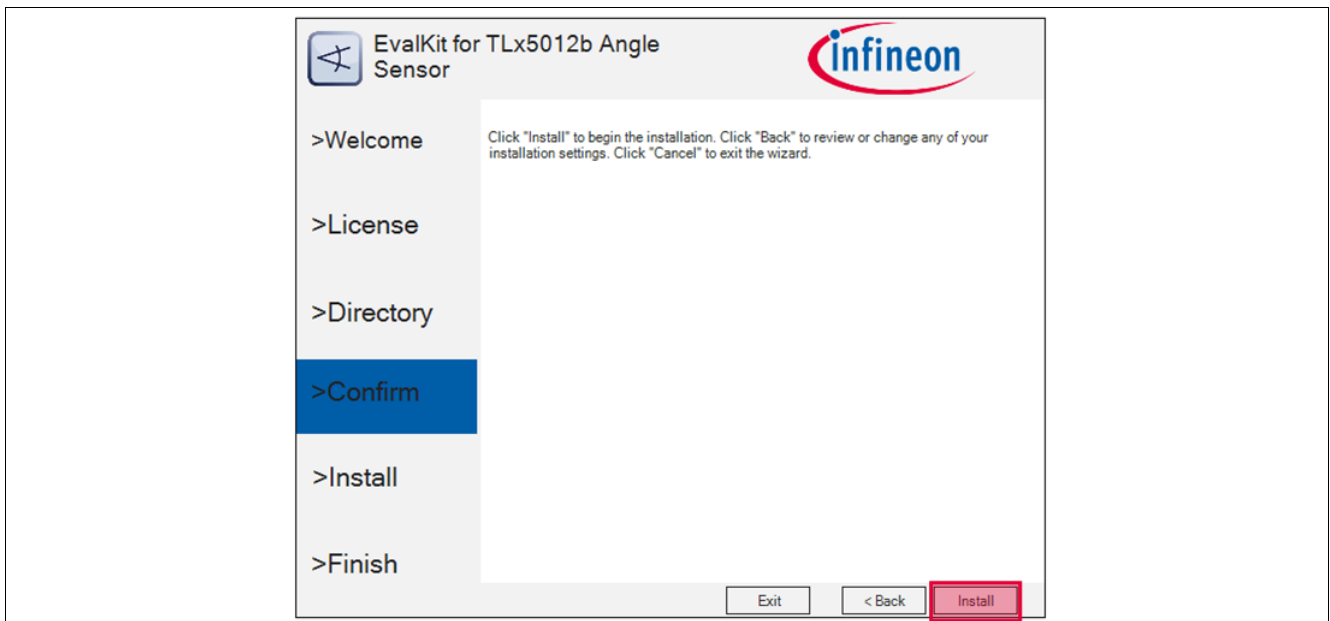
EvalKit for TLx5012b Angle Sensor

infineon

>Welcome

>License

>Directory

>Confirm

>Install

>Finish

Click "Install" to begin the installation. Click "Back" to review or change any of your installation settings. Click "Cancel" to exit the wizard.

Exit

< Back

Install